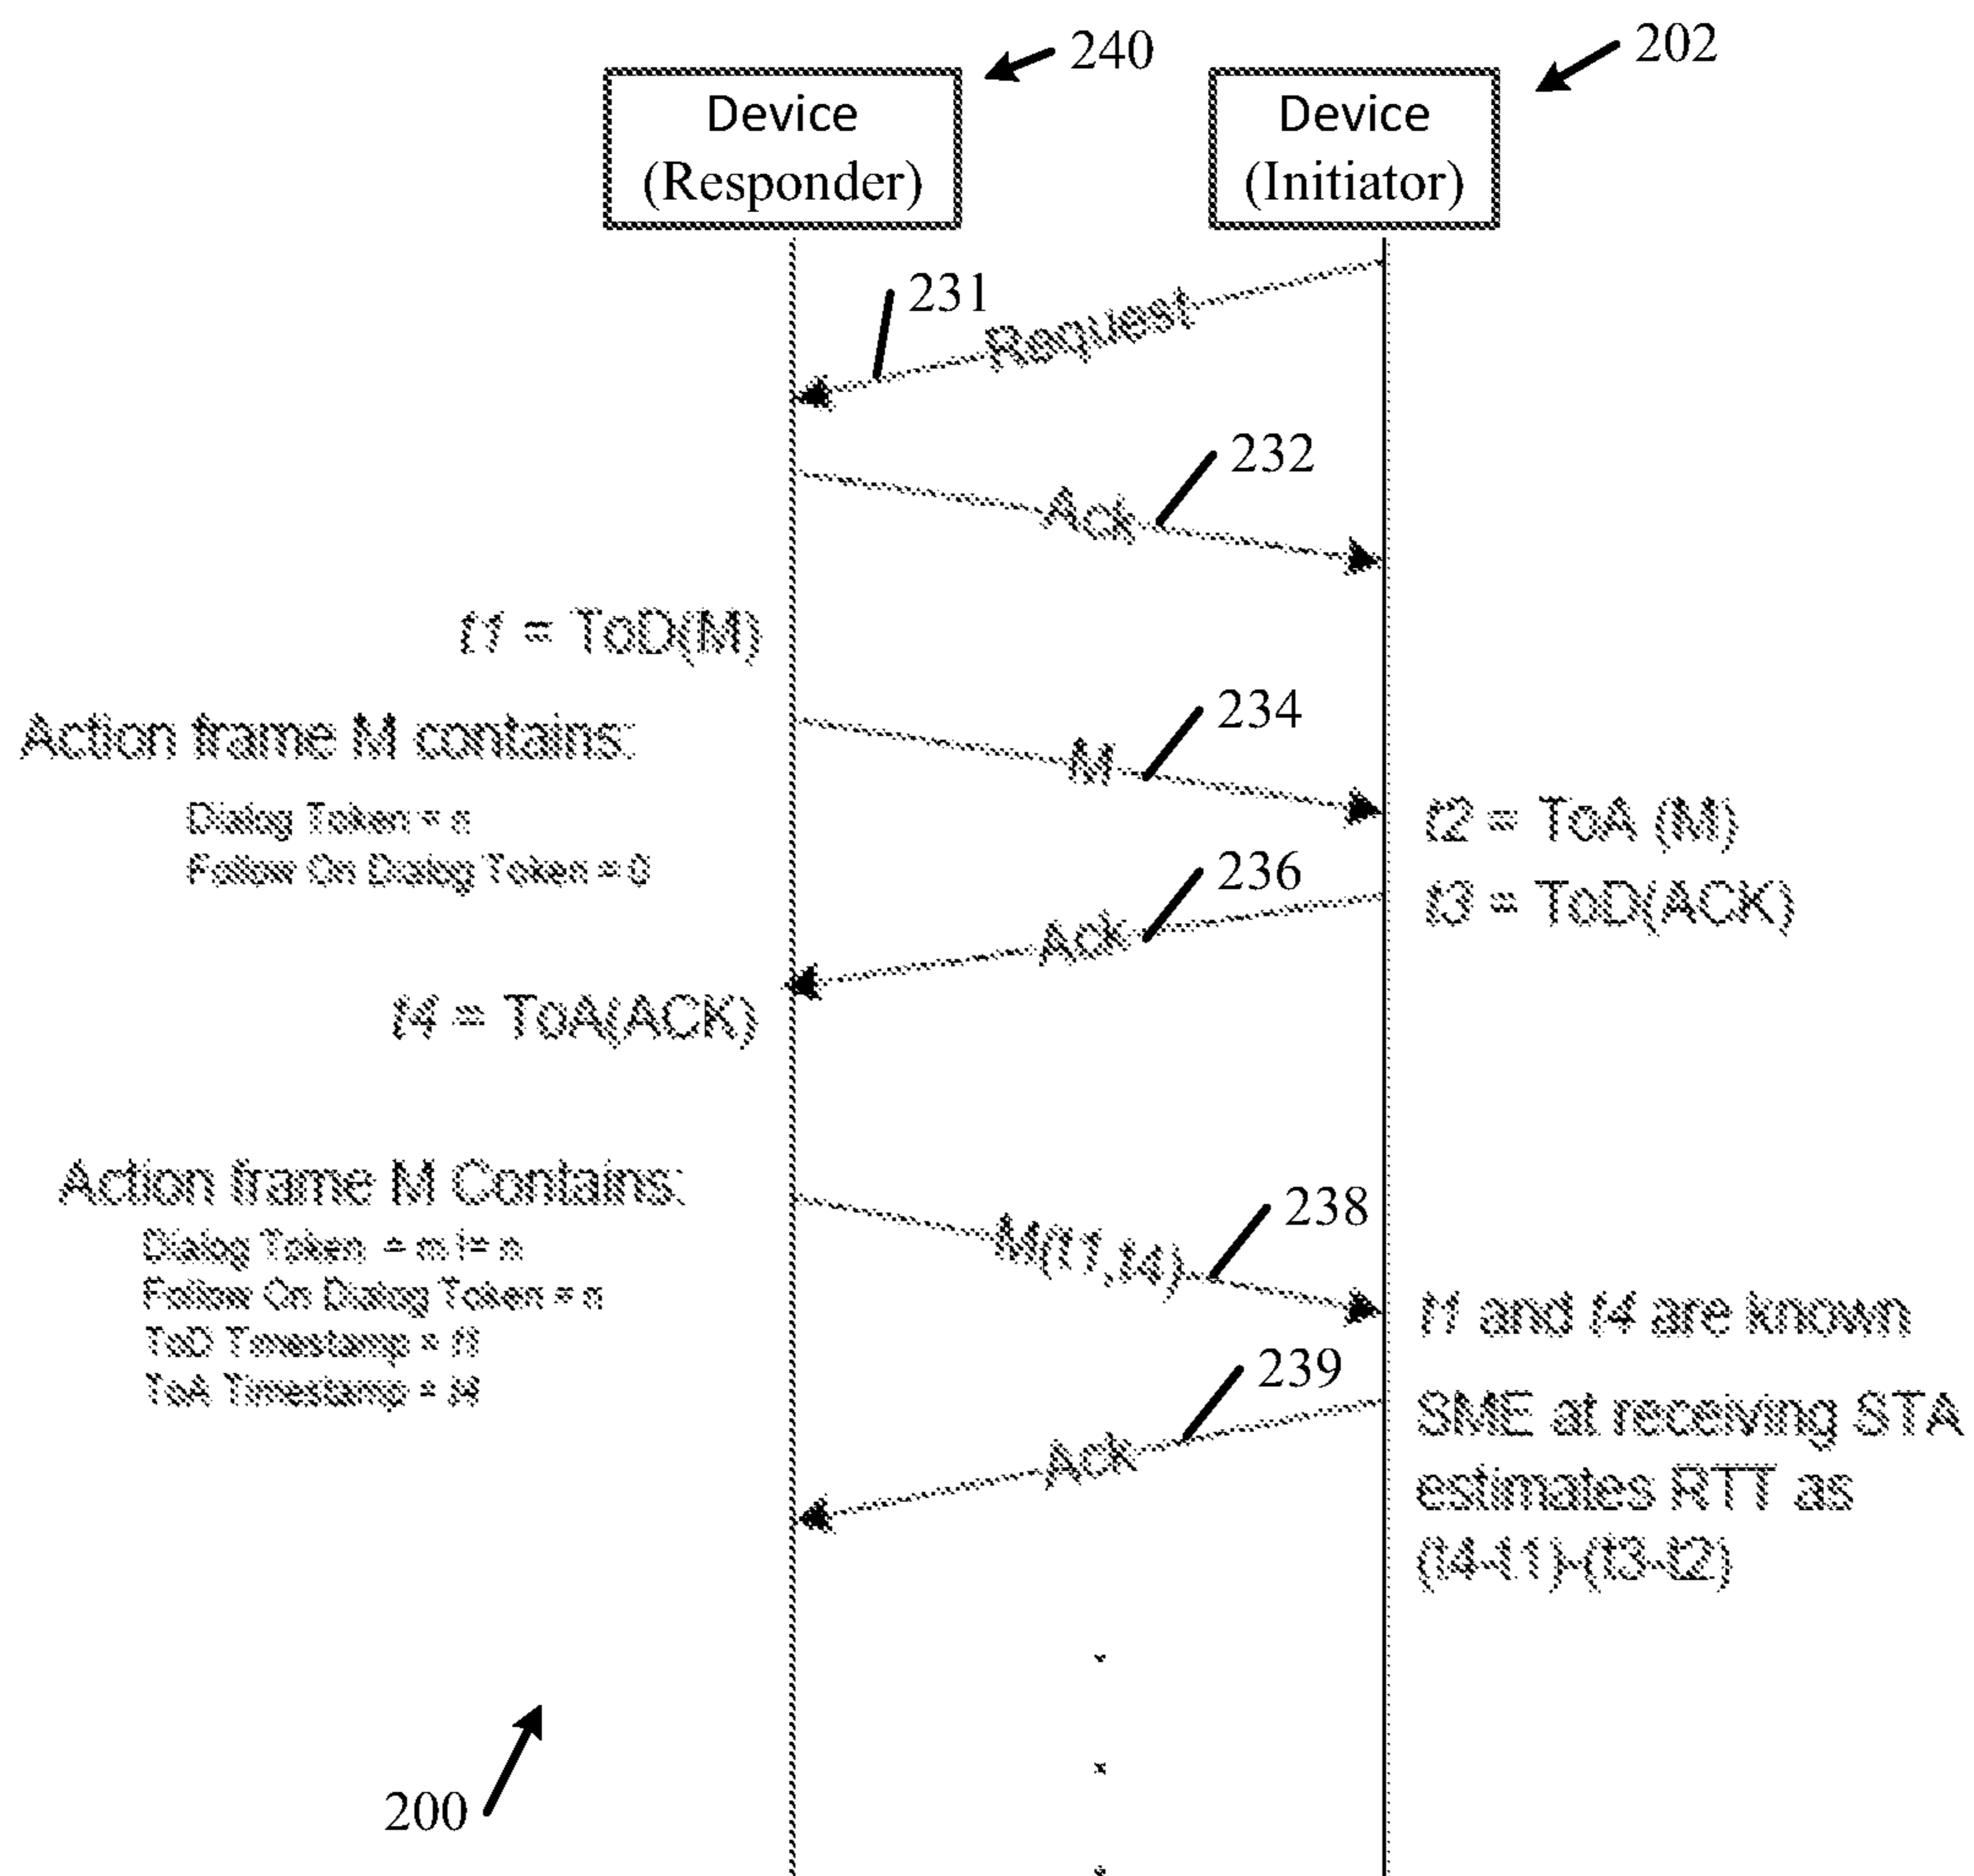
240

202

Device
(Responder)

Device
(Initiator)

231

Request

232

Ack

t1 = ToD(M)

Action frame M contains:

Dialog Token = n
Follow On Dialog Token = 0

234

M

t2 = ToA (M)

236

t3 = ToD(ACK)

Ack

t4 = ToA(ACK)

Action frame M Contains:

Dialog Token = m != n
Follow On Dialog Token = n
ToD Timestamp = t1
ToA Timestamp = t4

238

M(t1,t4)

t1 and t4 are known

239

SME at receiving STA estimates RTT as (t4-t1)-(t3-t2)

Ack

200